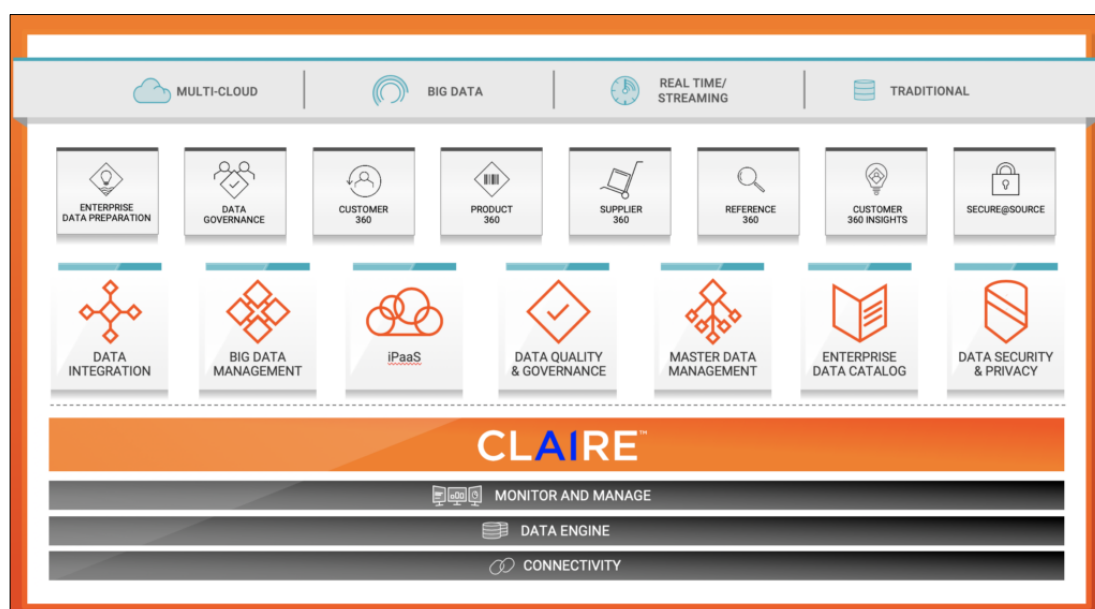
MULTI-CLOUD | BIG DATA | REAL TIME/ STREAMING | TRADITIONAL

ENTERPRISE DATA PREPARATION

DATA GOVERNANCE

CUSTOMER 360

PRODUCT 360

SUPPLIER 360

REFERENCE 360

CUSTOMER 360 INSIGHTS

SECURE@SOURCE

DATA INTEGRATION

BIG DATA MANAGEMENT

iPaaS

DATA QUALITY & GOVERNANCE

MASTER DATA MANAGEMENT

ENTERPRISE DATA CATALOG

DATA SECURITY & PRIVACY

CLAIRE™

MONITOR AND MANAGE

DATA ENGINE

CONNECTIVITY